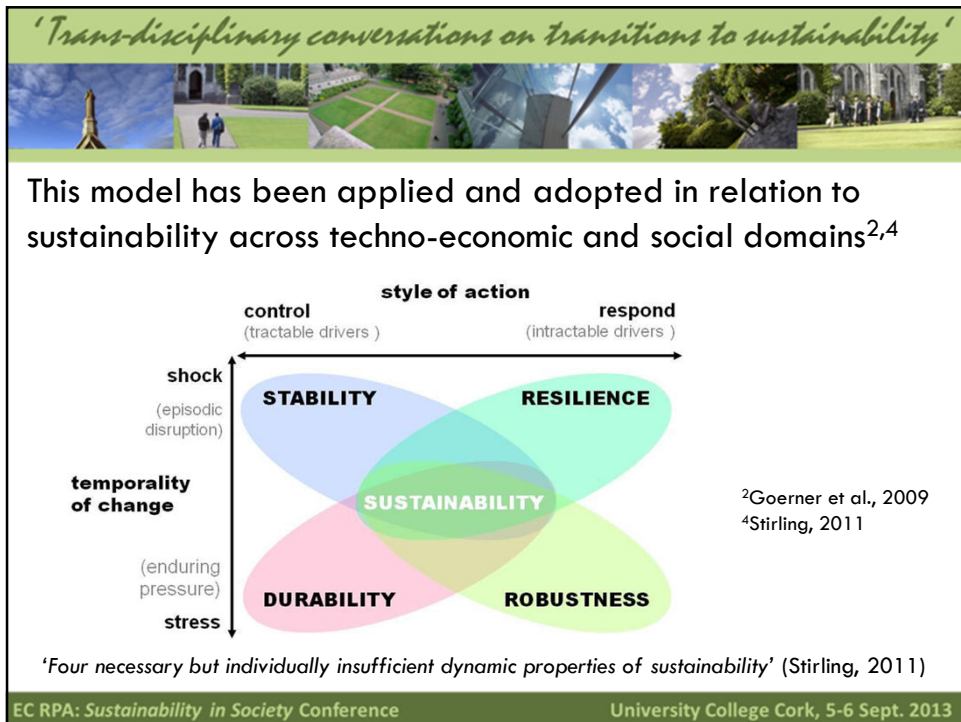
'Trans-disciplinary conversations on transitions to sustainability'

This model has been applied and adopted in relation to sustainability across techno-economic and social domains$^{2,4}$

style of action

control
(tractable drivers)

respond
(intractable drivers)

shock
(episodic disruption)

temporality of change

(enduring pressure)
stress

STABILITY

RESILIENCE

SUSTAINABILITY

DURABILITY

ROBUSTNESS

$^{2}$Goerner et al., 2009
$^{4}$Stirling, 2011

'Four necessary but individually insufficient dynamic properties of sustainability' (Stirling, 2011)

EC RPA: Sustainability in Society Conference

University College Cork, 5-6 Sept. 2013